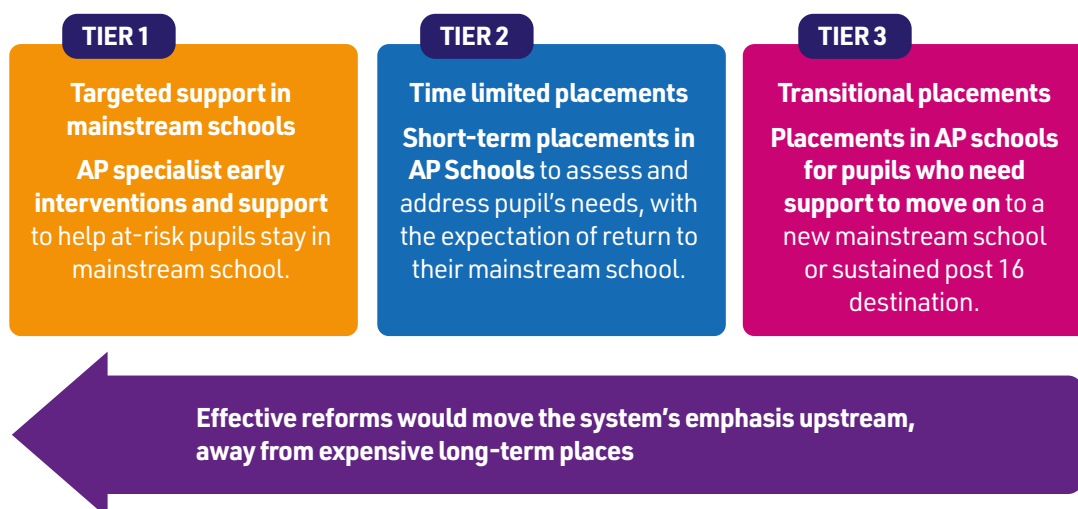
TIER 1

Targeted support in mainstream schools

AP specialist early interventions and support to help at-risk pupils stay in mainstream school.

TIER 2

Time limited placements

Short-term placements in AP Schools to assess and address pupil's needs, with the expectation of return to their mainstream school.

TIER 3

Transitional placements

Placements in AP schools for pupils who need support to move on to a new mainstream school or sustained post 16 destination.

Effective reforms would move the system's emphasis upstream, away from expensive long-term places